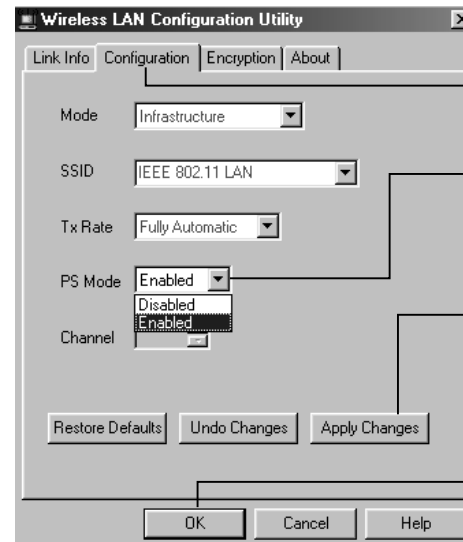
Wireless LAN Configuration Utility

Link Info | Configuration | Encryption | About

Mode Infrastructure

SSID IEEE 802.11 LAN

Tx Rate Fully Automatic

PS Mode Enabled

Disabled
Enabled

Channel

Restore Defaults | Undo Changes | Apply Changes

OK | Cancel | Help